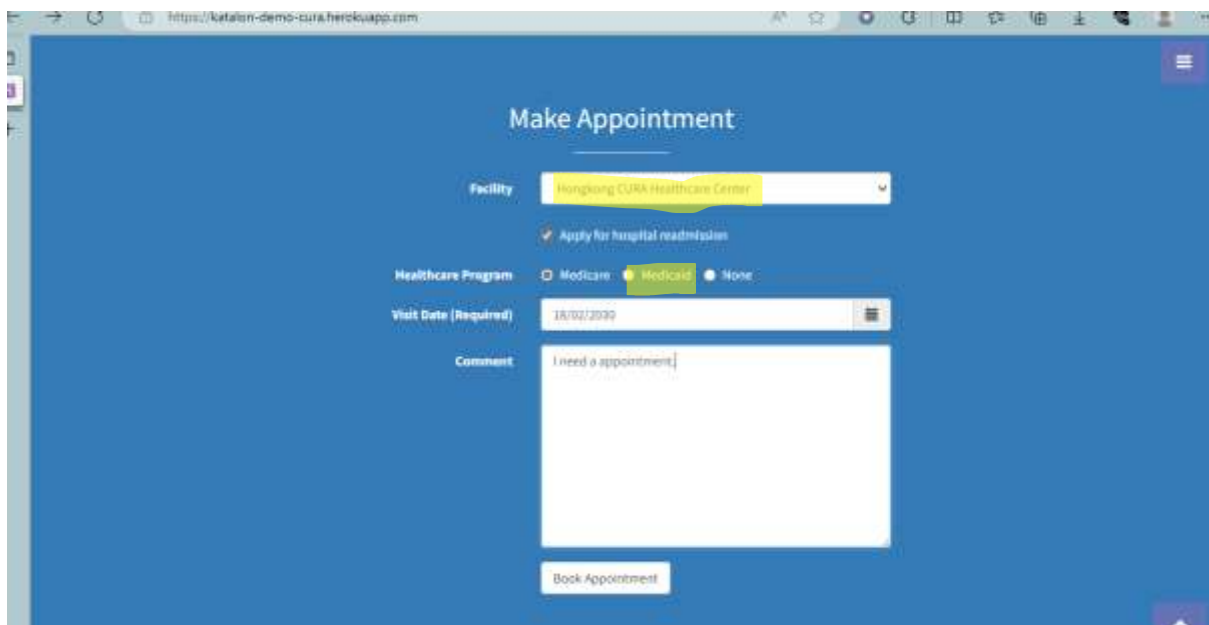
https://katalon-demo-cura.herokuapp.com

Make Appointment

Facility
Hongkong CURA Healthcare Center

Apply for hospital readmission

Healthcare Program
Medicare
Medicaid
None

Visit Date (Required)
18/02/2030

Comment
I need a appointment

Book Appointment